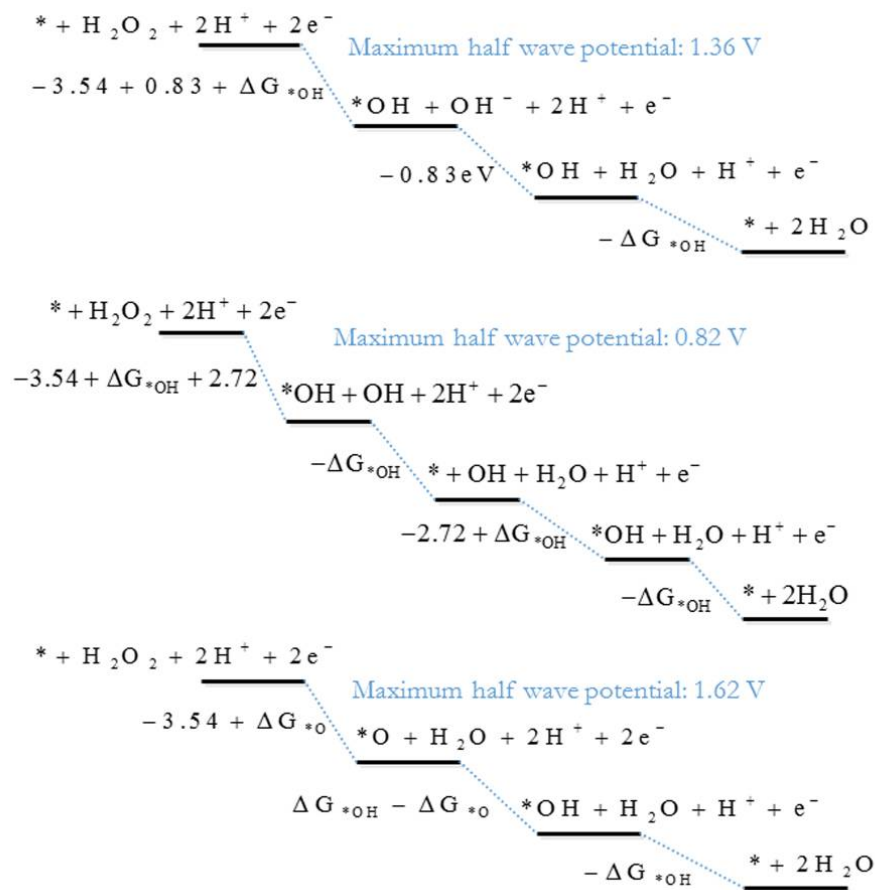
$* + H_2O_2 + 2H^+ + 2e^-$

Maximum half wave potential: 1.36 V

$-3.54 + 0.83 + \Delta G_{*OH}$

$*OH + OH^- + 2H^+ + e^-$

$-0.83 eV$

$*OH + H_2O + H^+ + e^-$

$-\Delta G_{*OH}$

$* + 2H_2O$

$* + H_2O_2 + 2H^+ + 2e^-$

Maximum half wave potential: 0.82 V

$-3.54 + \Delta G_{*OH} + 2.72$

$*OH + OH + 2H^+ + 2e^-$

$-\Delta G_{*OH}$

$* + OH + H_2O + H^+ + e^-$

$-2.72 + \Delta G_{*OH}$

$*OH + H_2O + H^+ + e^-$

$-\Delta G_{*OH}$

$* + 2H_2O$

$* + H_2O_2 + 2H^+ + 2e^-$

Maximum half wave potential: 1.62 V

$-3.54 + \Delta G_{*O}$

$*O + H_2O + 2H^+ + 2e^-$

$\Delta G_{*OH} - \Delta G_{*O}$

$*OH + H_2O + H^+ + e^-$

$-\Delta G_{*OH}$

$* + 2H_2O$